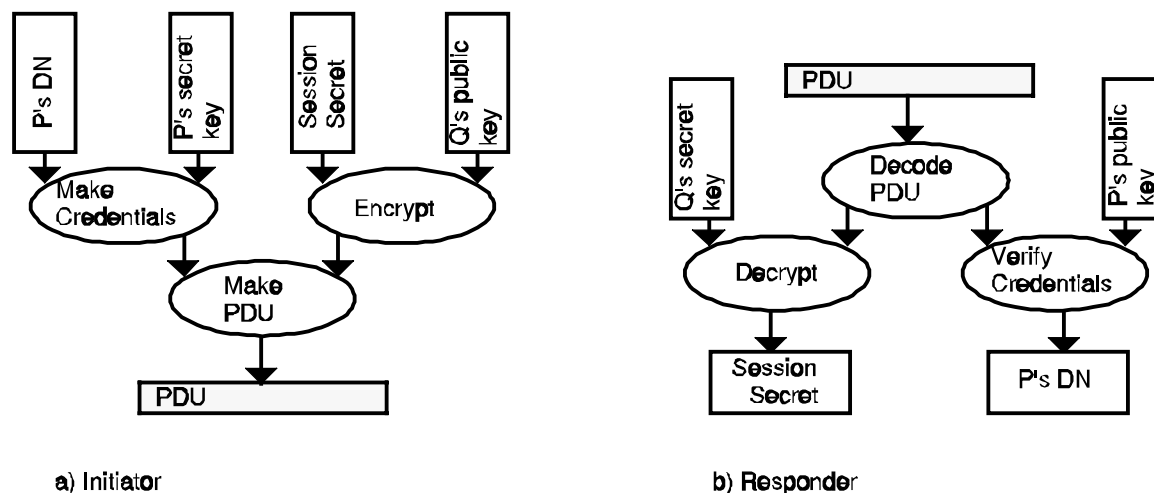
P's DN

P's secret key

Session Secret

Q's public key

Make Credentials

Encrypt

Make PDU

PDU

a) Initiator

PDU

Q's secret key

Decode PDU

P's public key

Decrypt

Verify Credentials

Session Secret

P's DN

b) Responder